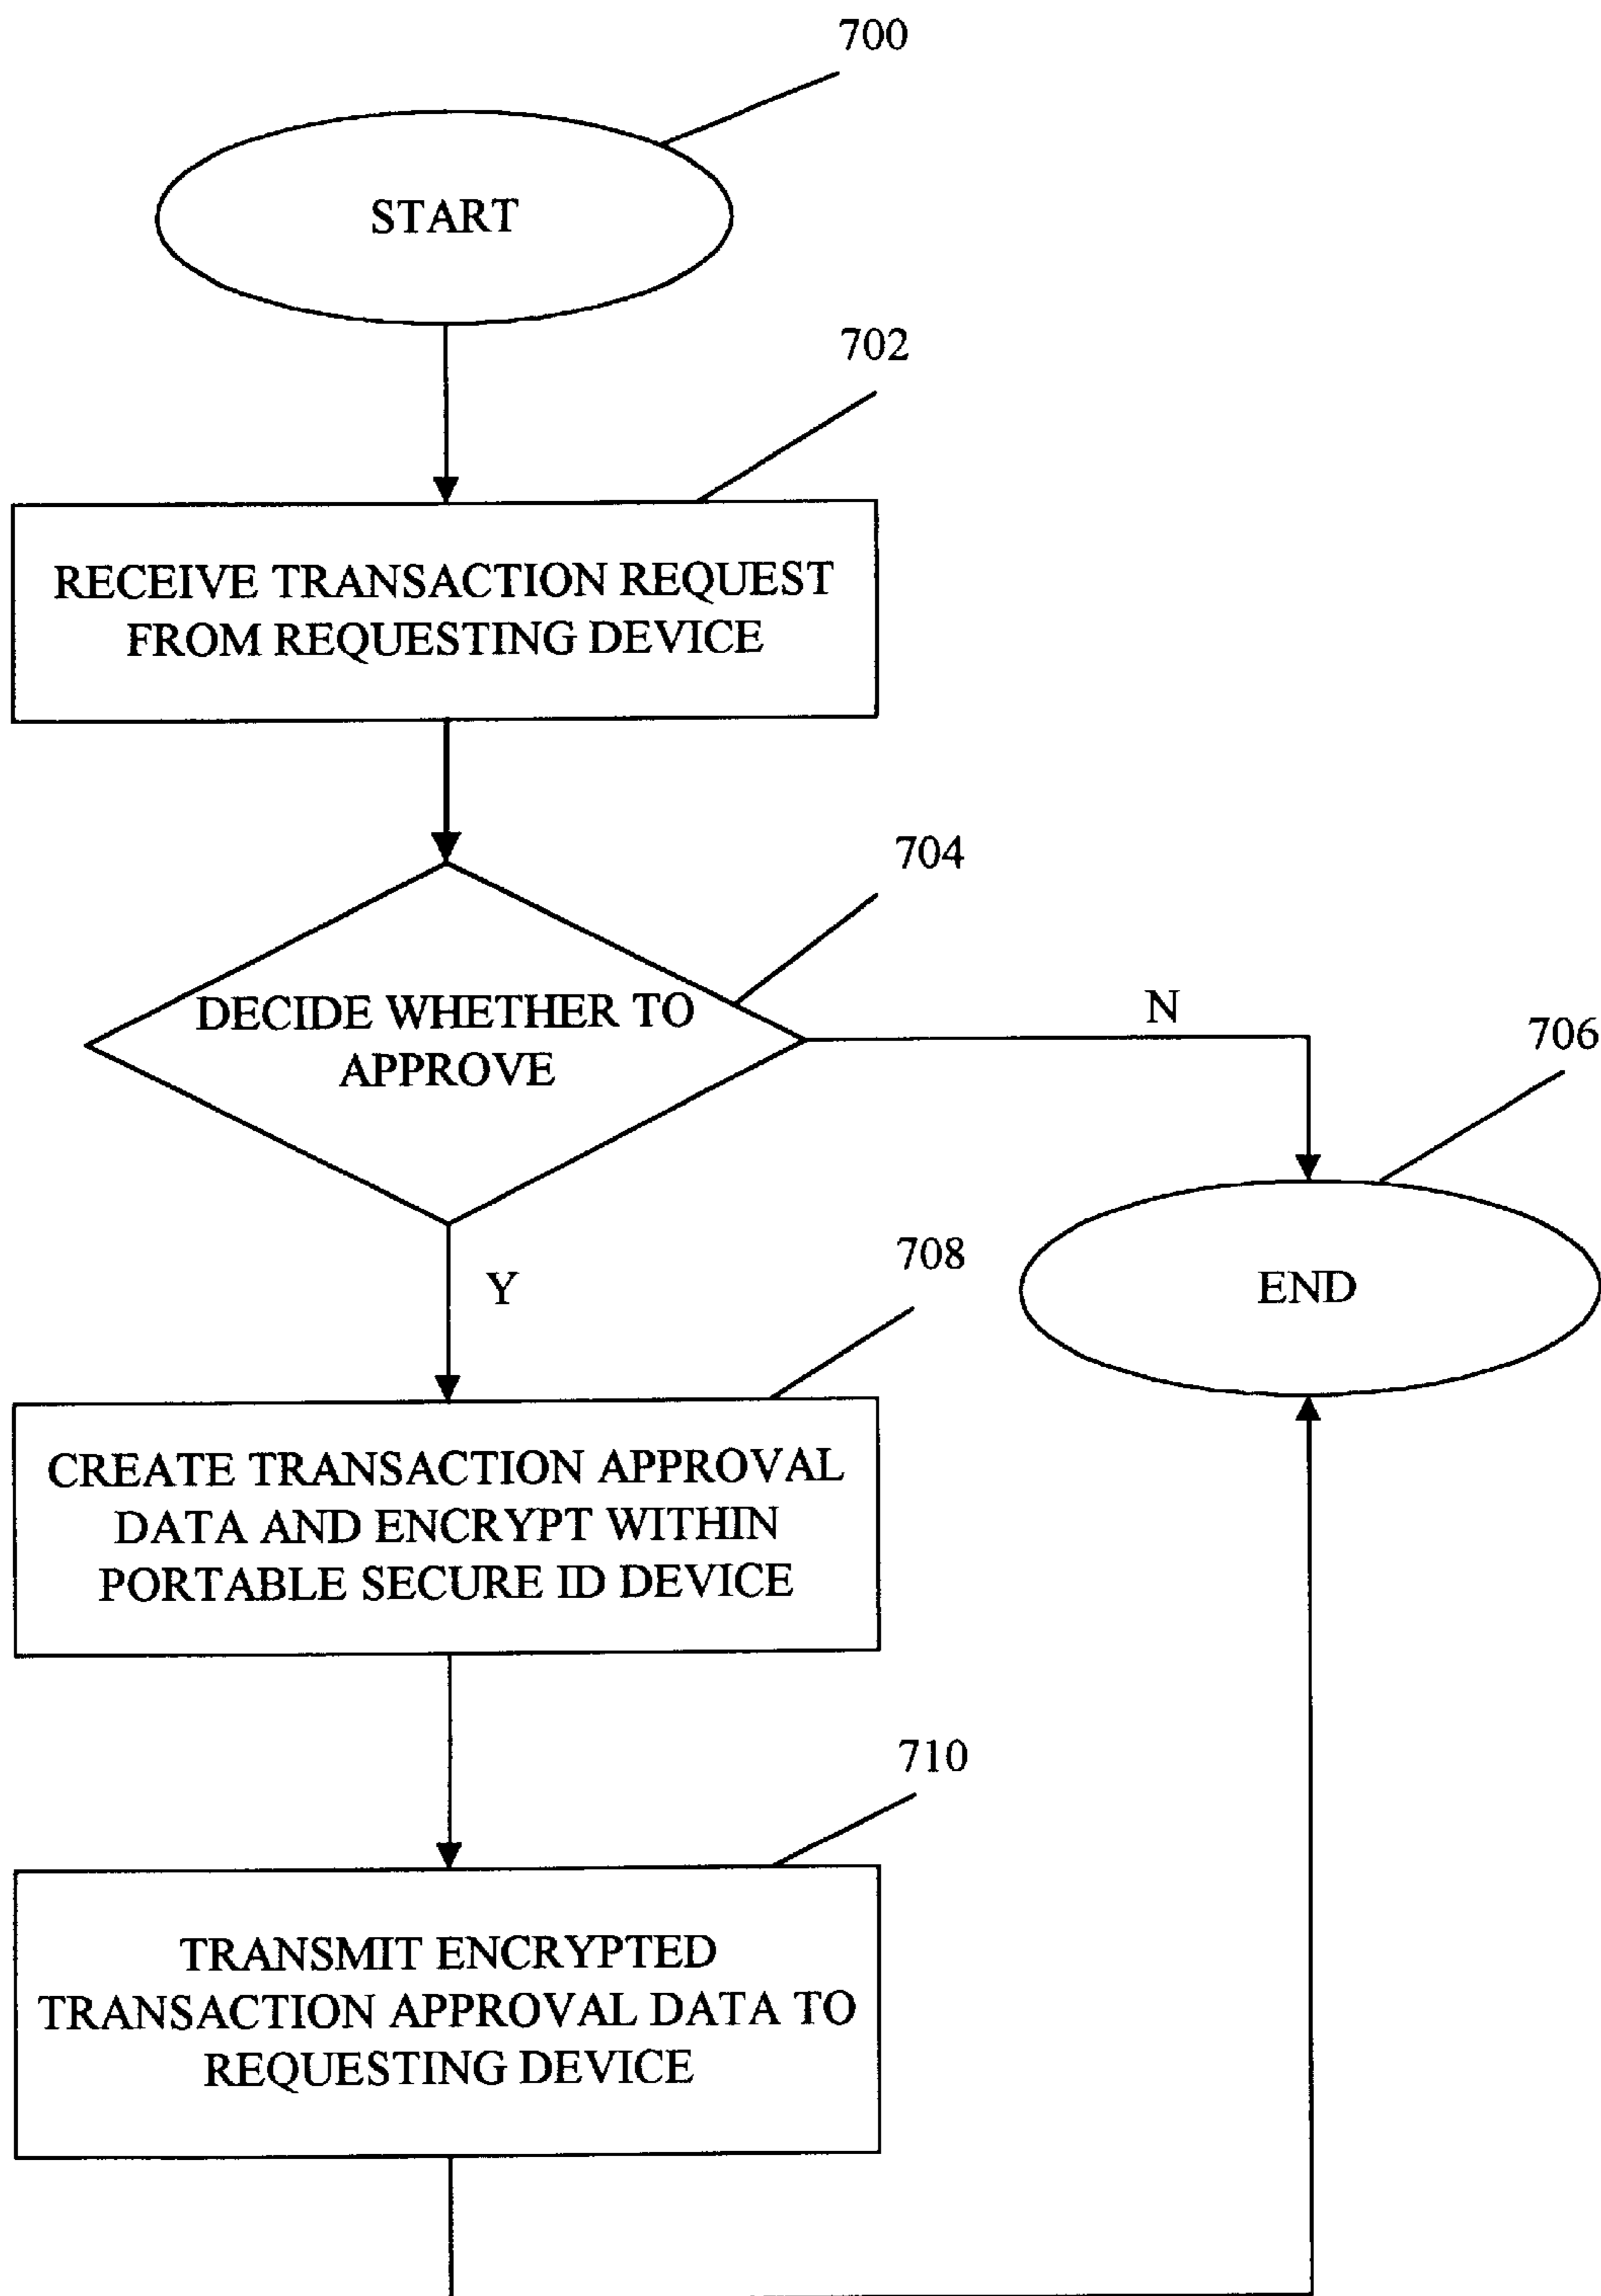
700

START

702

RECEIVE TRANSACTION REQUEST FROM REQUESTING DEVICE

704

DECIDE WHETHER TO APPROVE

N

706

Y

708

END

CREATE TRANSACTION APPROVAL DATA AND ENCRYPT WITHIN PORTABLE SECURE ID DEVICE

710

TRANSMIT ENCRYPTED TRANSACTION APPROVAL DATA TO REQUESTING DEVICE